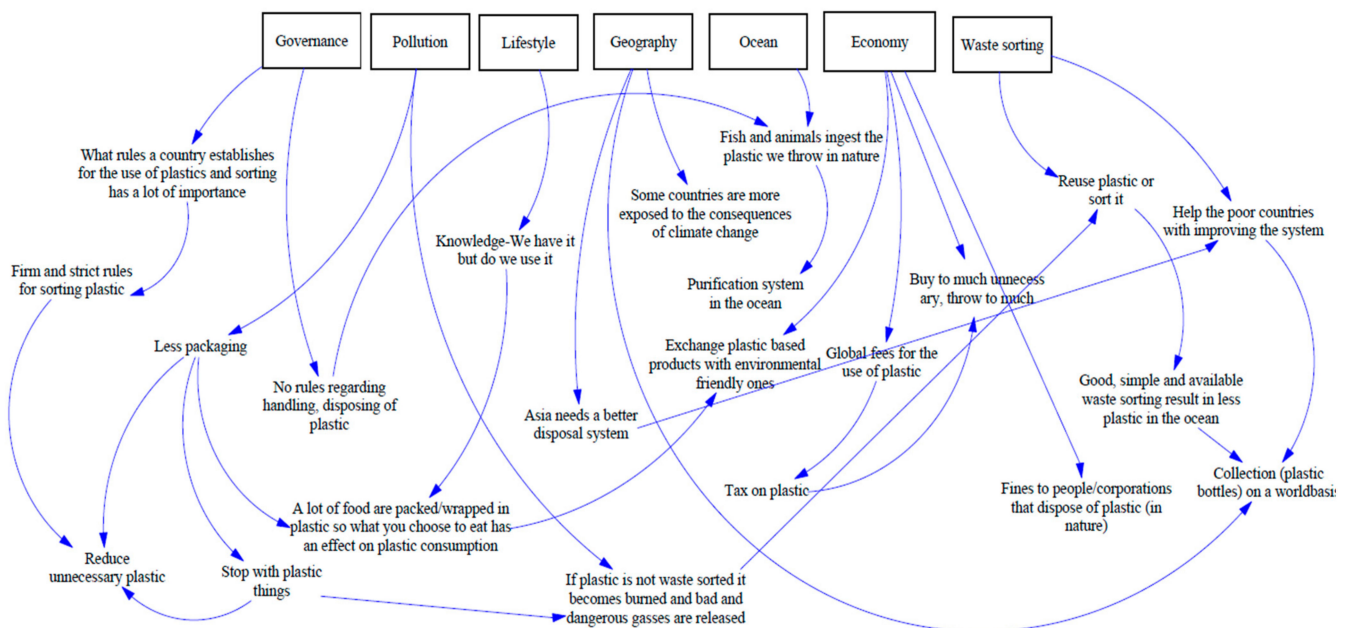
Governance

Pollution

Lifestyle

Geography

Ocean

Economy

Waste sorting

Fish and animals ingest the plastic we throw in nature

What rules a country establishes for the use of plastics and sorting has a lot of importance

Some countries are more exposed to the consequences of climate change

Reuse plastic or sort it

Help the poor countries with improving the system

Knowledge-We have it but do we use it

Firm and strict rules for sorting plastic

Purification system in the ocean

Buy to much unnecess ary, throw to much

Less packaging

Exchange plastic based products with environmental friendly ones

Global fees for the use of plastic

No rules regarding handling, disposing of plastic

Good, simple and available waste sorting result in less plastic in the ocean

Asia needs a better disposal system

Collection (plastic bottles) on a worldbasis

Tax on plastic

A lot of food are packed/wrapped in plastic so what you choose to eat has an effect on plastic consumption

Fines to people/corporations that dispose of plastic (in nature)

Reduce unnecessary plastic

Stop with plastic things

If plastic is not waste sorted it becomes burned and bad and dangerous gasses are released